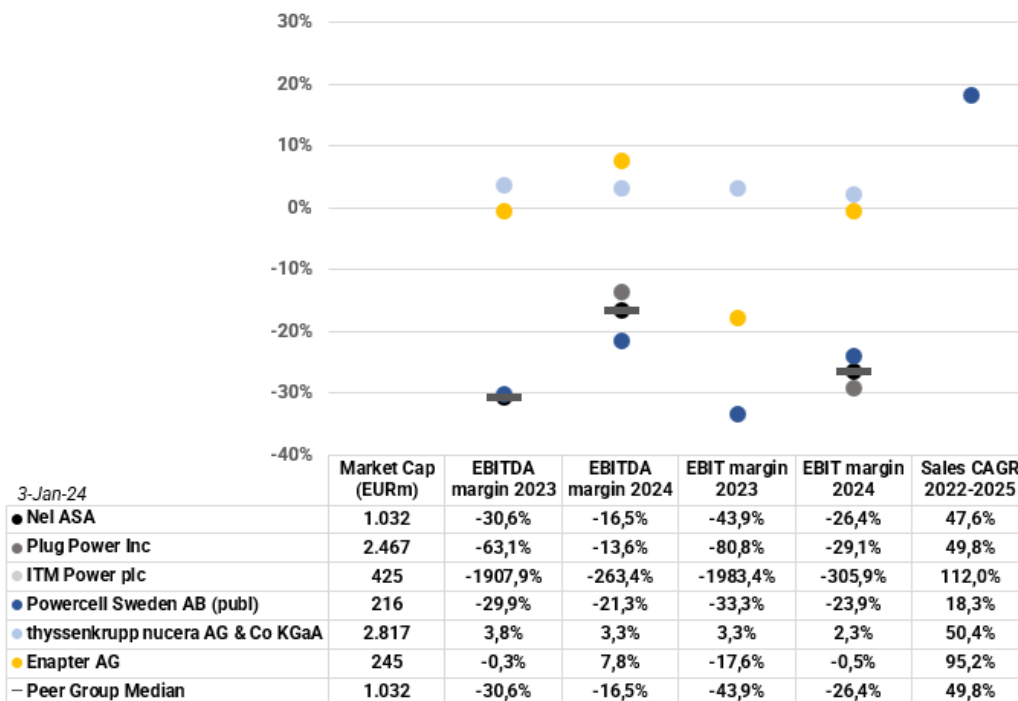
30%
20%
10%
0%
-10%
-20%
-30%
-40%

| 3-Jan-24 | Market Cap (EURm) | EBITDA margin 2023 | EBITDA margin 2024 | EBIT margin 2023 | EBIT margin 2024 | Sales CAGR 2022-2025 |
|---|---|---|---|---|---|---|
| ● Nel ASA | 1.032 | -30,6% | -16,5% | -43,9% | -26,4% | 47,6% |
| ● Plug Power Inc | 2.467 | -63,1% | -13,6% | -80,8% | -29,1% | 49,8% |
| ● ITM Power plc | 425 | -1907,9% | -263,4% | -1983,4% | -305,9% | 112,0% |
| ● Powercell Sweden AB (publ) | 216 | -29,9% | -21,3% | -33,3% | -23,9% | 18,3% |
| ● thyssenkrupp nucera AG & Co KGaA | 2.817 | 3,8% | 3,3% | 3,3% | 2,3% | 50,4% |
| ● Enapter AG | 245 | -0,3% | 7,8% | -17,6% | -0,5% | 95,2% |
| – Peer Group Median | 1.032 | -30,6% | -16,5% | -43,9% | -26,4% | 49,8% |